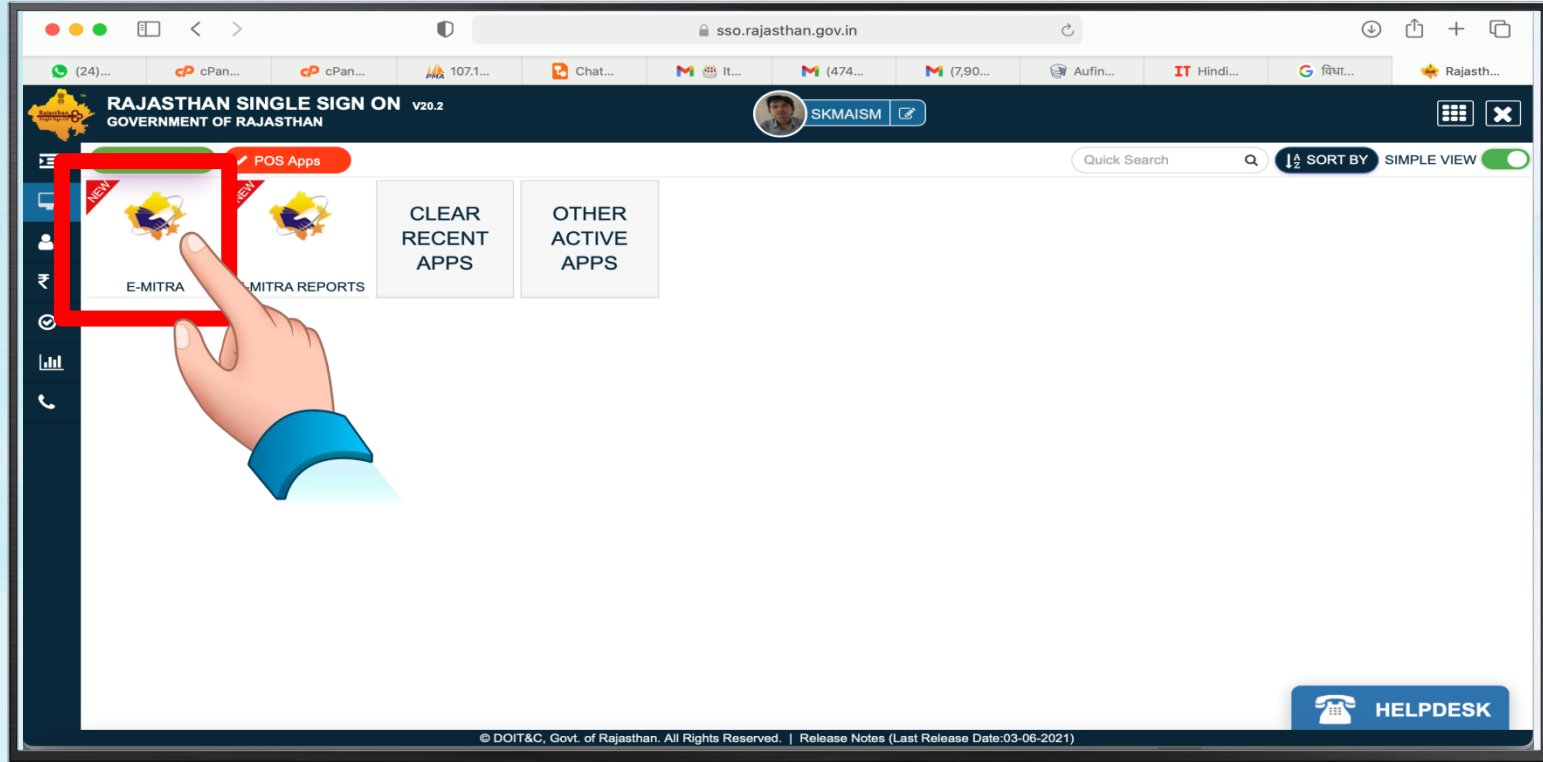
sso.rajasthan.gov.in

(24)... cPan... cPan... 107.1... Chat... It... (474... (7,90... Aufin... Hindi... विधा... Rajasth...

RAJASTHAN SINGLE SIGN ON V20.2
GOVERNMENT OF RAJASTHAN

SKMAISM

POS Apps

Quick Search

SORT BY SIMPLE VIEW

NEW
E-MITRA

NEW
E-MITRA REPORTS

CLEAR RECENT APPS

OTHER ACTIVE APPS

HELPDESK

© DOIT&C, Govt. of Rajasthan. All Rights Reserved. | Release Notes (Last Release Date:03-06-2021)